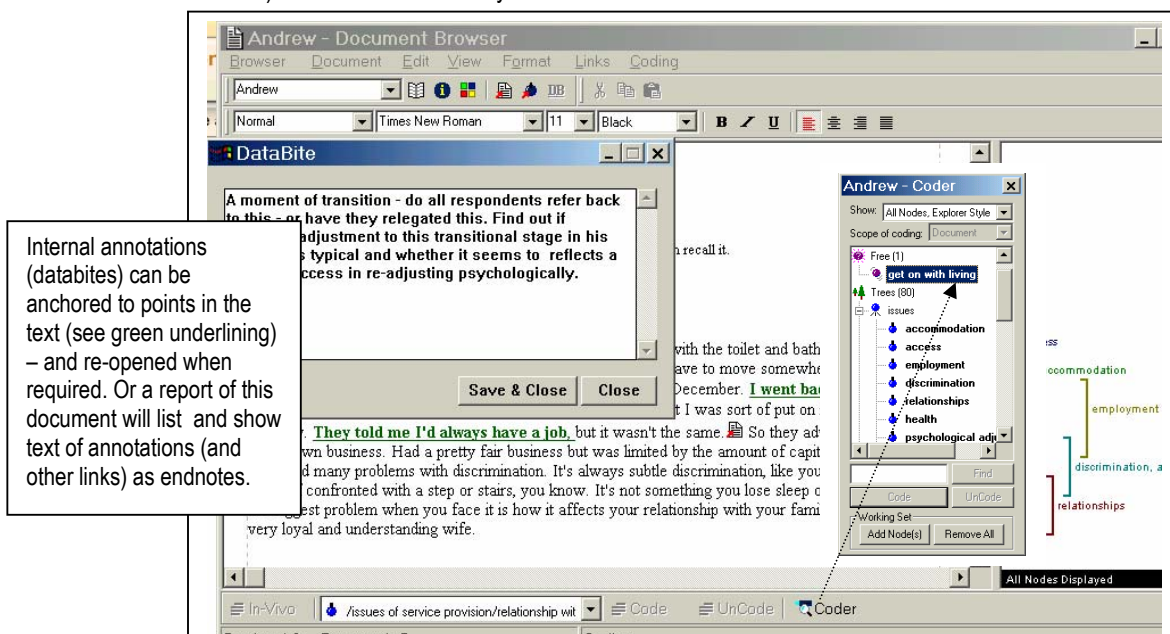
Andrew - Document Browser

Browser Document Edit View Format Links Coding

Andrew

Normal Times New Roman 11 Black

DataBite

A moment of transition - do all respondents refer back to this - or have they relegated this. Find out if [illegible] adjustment to this transitional stage in his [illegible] is typical and whether it seems to reflects a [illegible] success in re-adjusting psychologically.

Save & Close Close

Internal annotations (databites) can be anchored to points in the text (see green underlining) – and re-opened when required. Or a report of this document will list and show text of annotations (and other links) as endnotes.

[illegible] recall it.

with the toilet and bath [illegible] ave to move somewh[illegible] December. I went bac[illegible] t I was sort of put on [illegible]

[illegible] y. They told me I'd always have a job, but it wasn't the same. So they ad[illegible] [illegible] wn business. Had a pretty fair business but was limited by the amount of capi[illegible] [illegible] d many problems with discrimination. It's always subtle discrimination, like you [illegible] confronted with a step or stairs, you know. It's not something you lose sleep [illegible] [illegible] gest problem when you face it is how it affects your relationship with your fami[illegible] very loyal and understanding wife.

Andrew - Coder

Show: All Nodes, Explorer Style

Scope of coding: Document

Free (1)
get on with living
Trees (80)
issues
accommodation
access
employment
discrimination
relationships
health
psychological adj

Find

Code UnCode

Working Set

Add Node(s) Remove All

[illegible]ss

ccommodation

employment

discrimination, a

relationships

All Nodes Displayed

In-Vivo /issues of service provision/relationship wit Code UnCode Coder